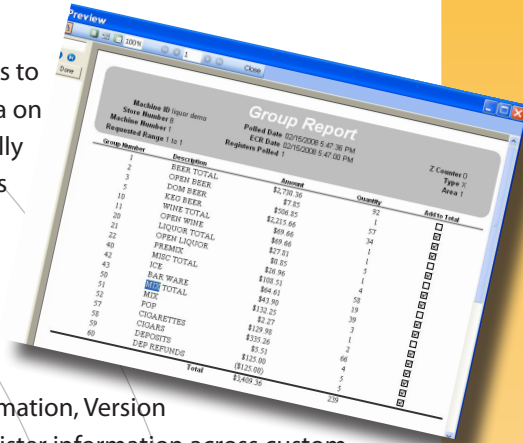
Preview
100%
1
Close
Done
s to
a on
lly
s
Machine ID liquor demo
Store Number 8
Machine Number 1
Requested Range 1 to 1
Group Report
Polled Date 02/15/2008 5:47:36 PM
ECR Date 02/15/2008 5:47:00 PM
Registers Polled 1
Z Counter 0
Type X
Area 1

| Group Number | Description | Amount | Quantity | Add to Total |
|---|---|---|---|---|
| 1 | BEER TOTAL | \$2,730.36 | 92 | ☐ |
| 2 | OPEN BEER | \$7.85 | 1 | ☒ |
| 3 | DOM BEER | \$306.85 | 57 | ☒ |
| 5 | KEG BEER | \$2,215.66 | 34 | ☒ |
| 10 | WINE TOTAL | \$69.66 | 1 | ☐ |
| 11 | OPEN WINE | \$69.66 | 1 | ☒ |
| 20 | LIQUOR TOTAL | \$27.81 | 5 | ☐ |
| 21 | OPEN LIQUOR | \$0.85 | 1 | ☒ |
| 22 | PREMIX | \$26.96 | 4 | ☒ |
| 40 | MISC TOTAL | \$108.51 | 58 | ☐ |
| 42 | ICE | \$64.61 | 19 | ☒ |
| 43 | BAR WARE | \$43.90 | 39 | ☒ |
| 50 | MIX TOTAL | \$132.25 | 3 | ☐ |
| 51 | MIX | \$2.27 | 1 | ☒ |
| 52 | POP | \$129.98 | 2 | ☒ |
| 53 | CIGARETTES | \$335.26 | 66 | ☒ |
| 58 | CIGARS | \$5.51 | 4 | ☒ |
| 59 | DEPOSITS | \$125.00 | 5 | ☒ |
| 60 | DEP REFUNDS | (\$125.00) | 5 | ☒ |
| | Total | \$3,409.36 | 239 | |

mation, Version
ister information across custom